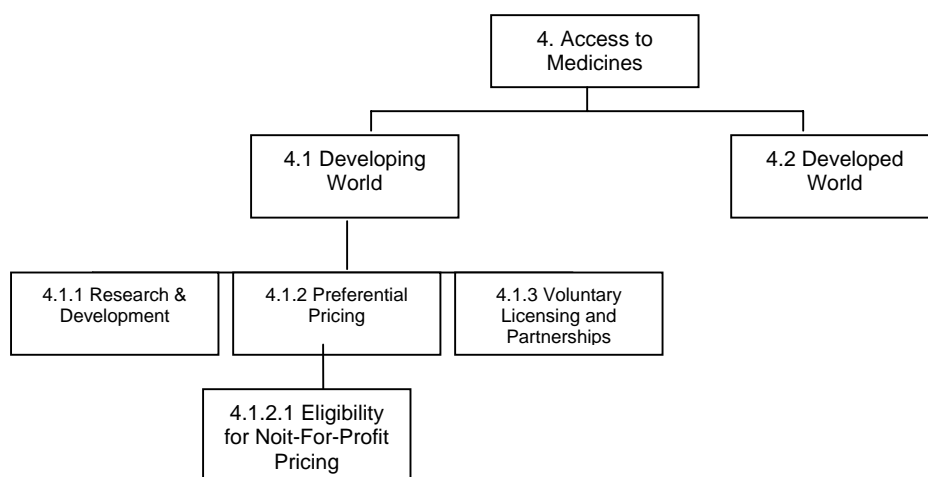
4. Access to Medicines

4.1 Developing World

4.2 Developed World

4.1.1 Research & Development

4.1.2 Preferential Pricing

4.1.3 Voluntary Licensing and Partnerships

4.1.2.1 Eligibility for Noit-For-Profit Pricing